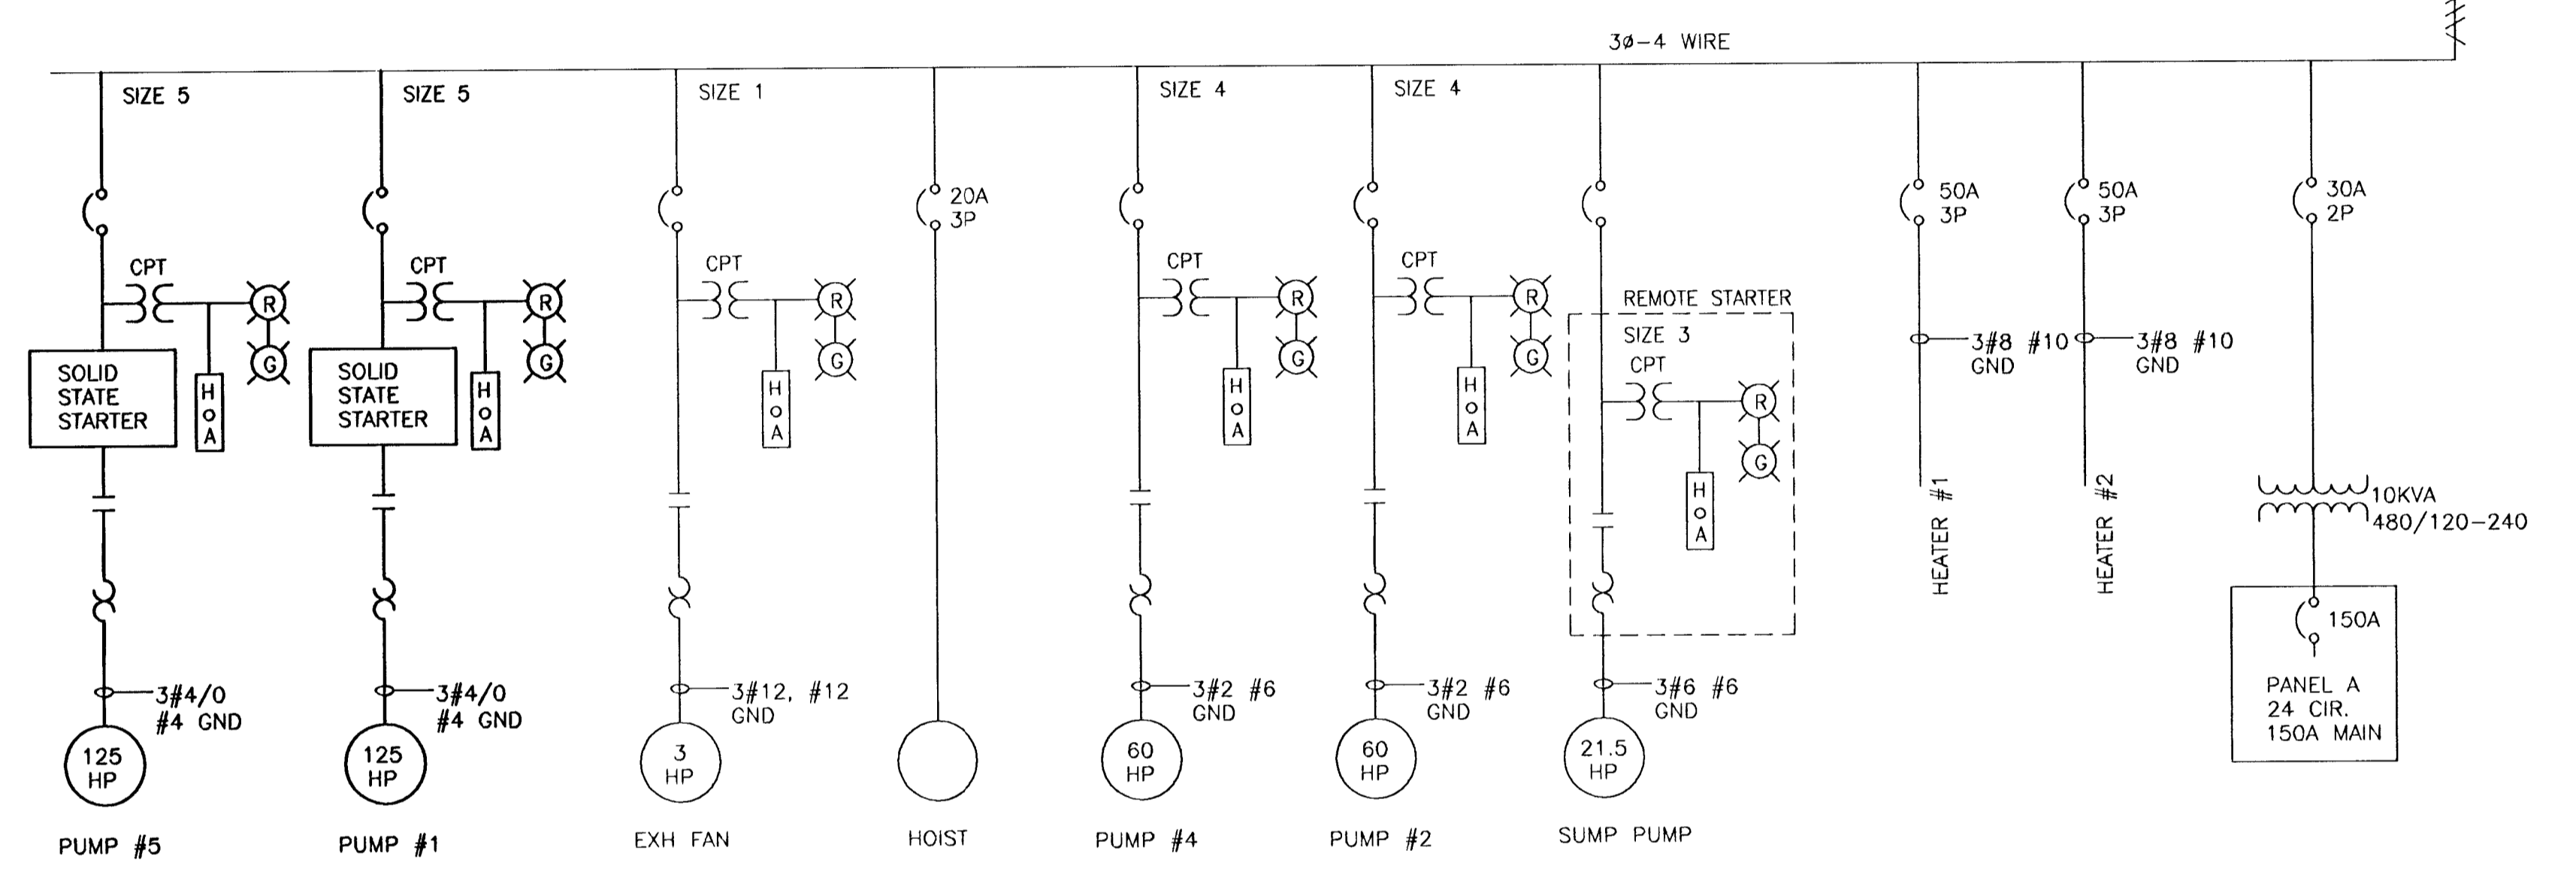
3Ø-4 WIRE

SIZE 5
CPT
R
G
SOLID STATE STARTER
H
O
A
3#4/0
#4 GND
125 HP
PUMP #5

SIZE 5
CPT
R
G
SOLID STATE STARTER
H
O
A
3#4/0
#4 GND
125 HP
PUMP #1

SIZE 1
CPT
R
G
H
O
A
3#12, #12
GND
3 HP
EXH FAN

20A
3P
HOIST

SIZE 4
CPT
R
G
H
O
A
3#2 #6
GND
60 HP
PUMP #4

SIZE 4
CPT
R
G
H
O
A
3#2 #6
GND
60 HP
PUMP #2

REMOTE STARTER
SIZE 3
CPT
R
G
H
O
A
3#6 #6
GND
21.5 HP
SUMP PUMP

50A
3P
3#8 #10
GND
HEATER #1

50A
3P
3#8 #10
GND
HEATER #2

30A
2P
10KVA
480/120-240
150A
PANEL A
24 CIR.
150A MAIN